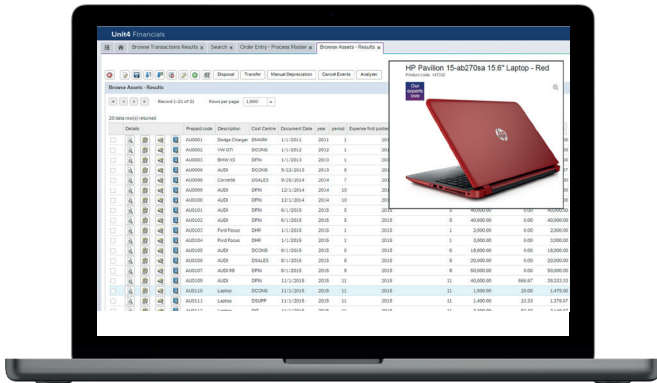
Unit4 Financials

Browse Transactions Results x | Search x | Order Entry - Process Master x | Browse Assets - Results x

Disposal | Transfer | Manual Depreciation | Cancel Events | Analyze

Browse Assets - Results

Record 1-21 of 21 | Rows per page: 1000

20 data row(s) returned

| Details | Prepaid code | Description | Cost Centre | Document Date | year | period | Expense first posted |
|---|---|---|---|---|---|---|---|
| | AU0001 | Dodge Charger | DMIBK | 1/1/2011 | 2011 | 1 | 201 |
| | AU0002 | VW GTI | DCONS | 1/1/2012 | 2012 | 1 | 201 |
| | AU0003 | BMW X5 | DFIN | 1/1/2013 | 2013 | 1 | 201 |
| | AU0008 | AUDI | DCONS | 8/12/2013 | 2013 | 8 | 201 |
| | AU0009 | Corvette | DSALES | 9/29/2014 | 2014 | 7 | 201 |
| | AU0099 | AUDI | DFIN | 12/1/2014 | 2014 | 10 | 201 |
| | AU0100 | AUDI | DFIN | 12/1/2014 | 2014 | 10 | 201 |
| | AU0101 | AUDI | DFIN | 6/1/2015 | 2015 | 5 | 2015 |
| | AU0102 | AUDI | DFIN | 6/1/2015 | 2015 | 5 | 2015 |
| | AU0103 | Ford Focus | DHR | 1/1/2015 | 2015 | 1 | 2015 |
| | AU0104 | Ford Focus | DHR | 1/1/2015 | 2015 | 1 | 2015 |
| | AU0105 | AUDI | DCONS | 6/1/2015 | 2015 | 6 | 2015 |
| | AU0106 | AUDI | DSALES | 8/1/2015 | 2015 | 8 | 2015 |
| | AU0107 | AUDI R8 | DFIN | 8/1/2015 | 2015 | 8 | 2015 |
| | AU0109 | AUDI | DFIN | 11/1/2015 | 2015 | 11 | 2015 |
| | AU0110 | Laptop | DCONS | 11/1/2015 | 2015 | 11 | 2015 |
| | AU0111 | Laptop | DSUPP | 11/1/2015 | 2015 | 11 | 2015 |

| | | | |
|---|---|---|---|
| 5 | 40,000.00 | 0.00 | 40,000.00 |
| 5 | 40,000.00 | 0.00 | 40,000.00 |
| 1 | 2,000.00 | 0.00 | 2,000.00 |
| 1 | 3,000.00 | 0.00 | 3,000.00 |
| 6 | 10,000.00 | 0.00 | 10,000.00 |
| 8 | 20,000.00 | 0.00 | 20,000.00 |
| 8 | 50,000.00 | 0.00 | 50,000.00 |
| 11 | 40,000.00 | 666.67 | 39,333.33 |
| 11 | 1,500.00 | 25.00 | 1,475.00 |
| 11 | 1,400.00 | 23.33 | 1,376.67 |

HP Pavilion 15-ab270sa 15.6" Laptop - Red
Product code: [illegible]
Our experts love